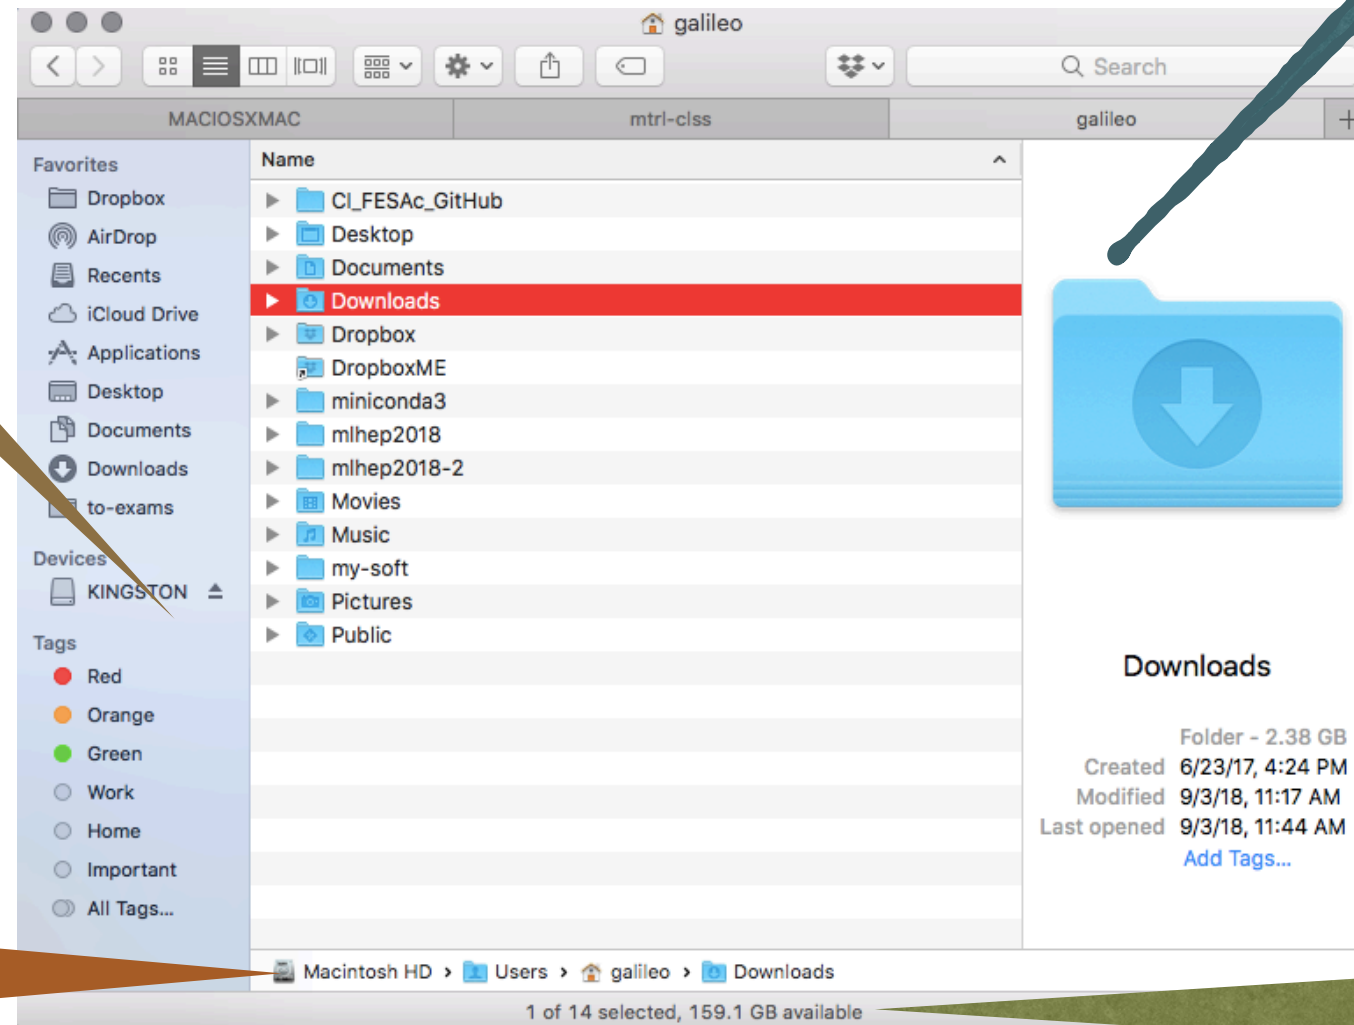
galileo

Search

MACIOSXMAC

mtrl-clss

galileo

Favorites
Dropbox
AirDrop
Recents
iCloud Drive
Applications
Desktop
Documents
Downloads
to-exams

Devices
KINGSTON

Tags
Red
Orange
Green
Work
Home
Important
All Tags...

Name
CI_FESAc_GitHub
Desktop
Documents
Downloads
Dropbox
DropboxME
miniconda3
mlhep2018
mlhep2018-2
Movies
Music
my-soft
Pictures
Public

Downloads

Folder - 2.38 GB
Created 6/23/17, 4:24 PM
Modified 9/3/18, 11:17 AM
Last opened 9/3/18, 11:44 AM
Add Tags...

Macintosh HD › Users › galileo › Downloads

1 of 14 selected, 159.1 GB available